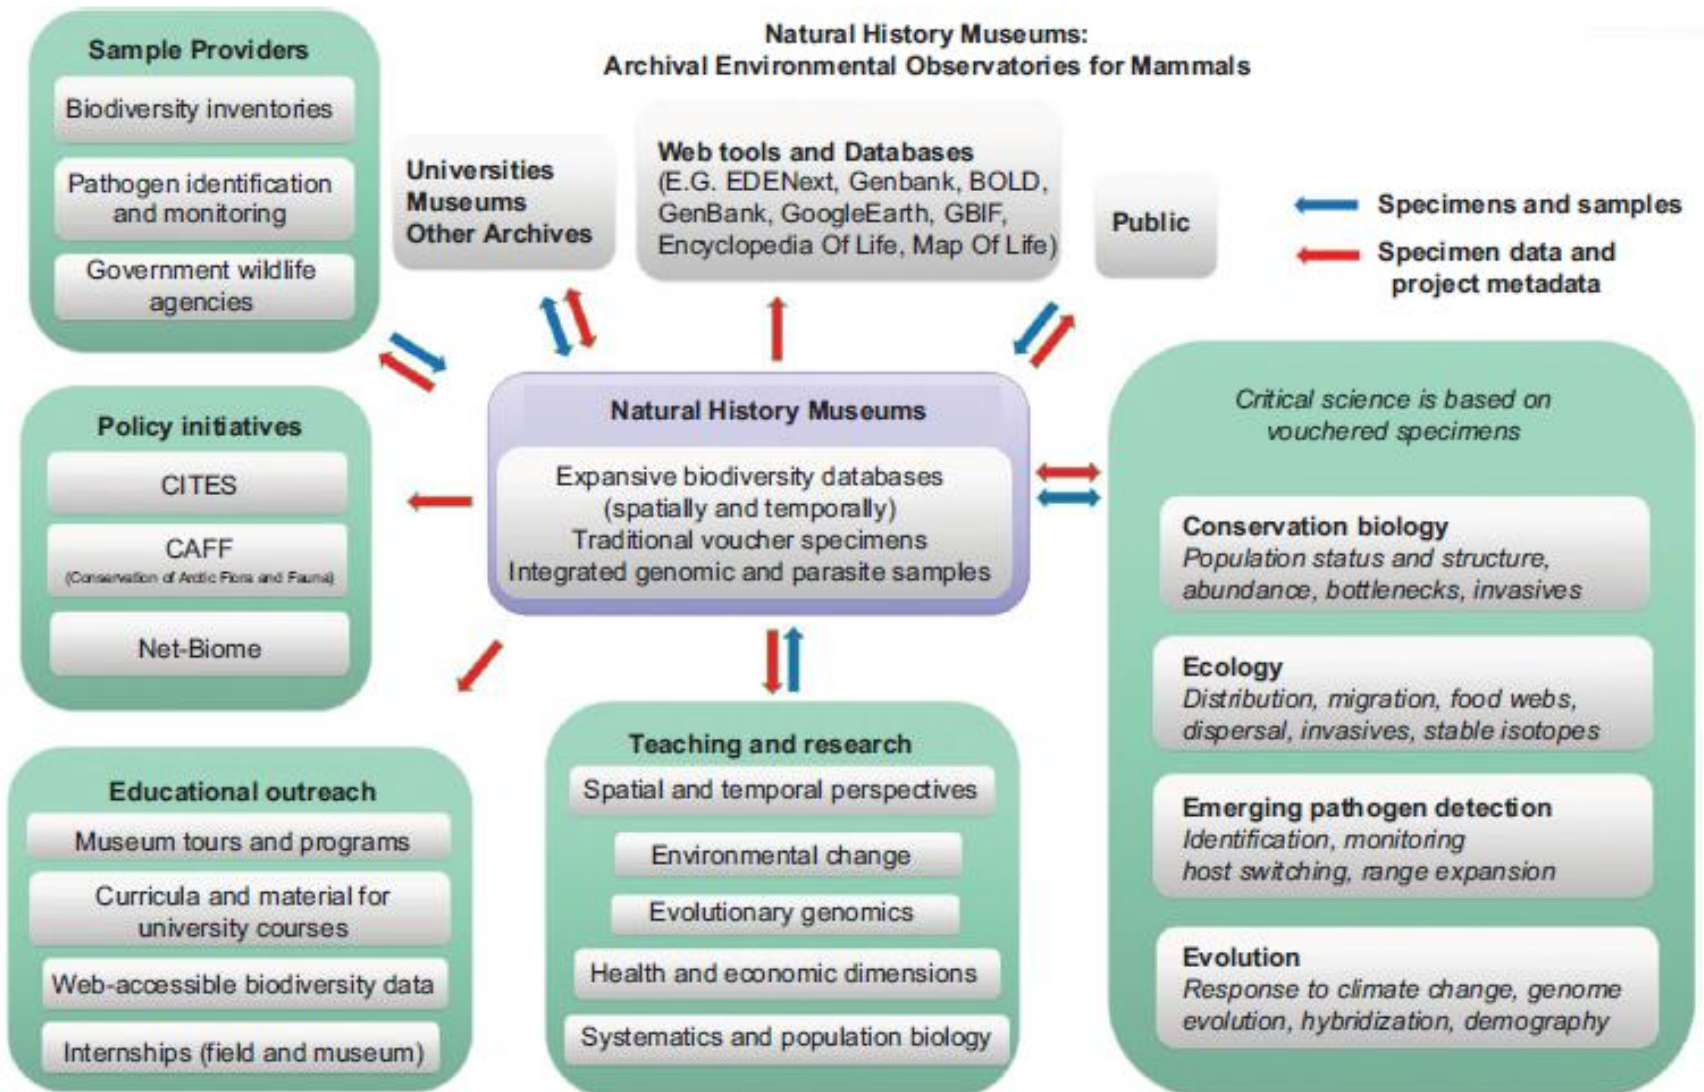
Natural History Museums:
Archival Environmental Observatories for Mammals

Sample Providers
Biodiversity inventories
Pathogen identification and monitoring
Government wildlife agencies

Universities
Museums
Other Archives

Web tools and Databases
(E.G. EDENext, Genbank, BOLD, GenBank, GoogleEarth, GBIF, Encyclopedia Of Life, Map Of Life)

Public

Specimens and samples
Specimen data and project metadata

Policy initiatives
CITES
CAFF
(Conservation of Arctic Flora and Fauna)
Net-Biome

Natural History Museums
Expansive biodiversity databases (spatially and temporally)
Traditional voucher specimens
Integrated genomic and parasite samples

Critical science is based on vouchered specimens

Conservation biology
Population status and structure, abundance, bottlenecks, invasives

Ecology
Distribution, migration, food webs, dispersal, invasives, stable isotopes

Emerging pathogen detection
Identification, monitoring
host switching, range expansion

Evolution
Response to climate change, genome evolution, hybridization, demography

Educational outreach
Museum tours and programs
Curricula and material for university courses
Web-accessible biodiversity data
Internships (field and museum)

Teaching and research
Spatial and temporal perspectives
Environmental change
Evolutionary genomics
Health and economic dimensions
Systematics and population biology